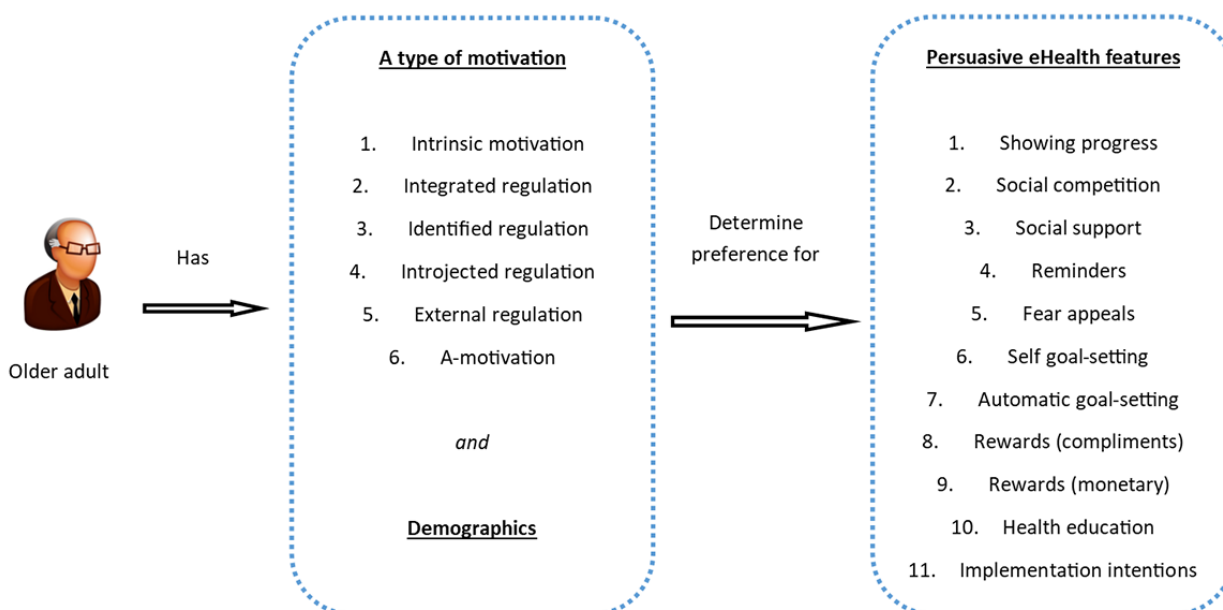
Older adult

Has

A type of motivation

1. Intrinsic motivation
2. Integrated regulation
3. Identified regulation
4. Introjected regulation
5. External regulation
6. A-motivation

and

Demographics

Determine preference for

Persuasive eHealth features

1. Showing progress
2. Social competition
3. Social support
4. Reminders
5. Fear appeals
6. Self goal-setting
7. Automatic goal-setting
8. Rewards (compliments)
9. Rewards (monetary)
10. Health education
11. Implementation intentions